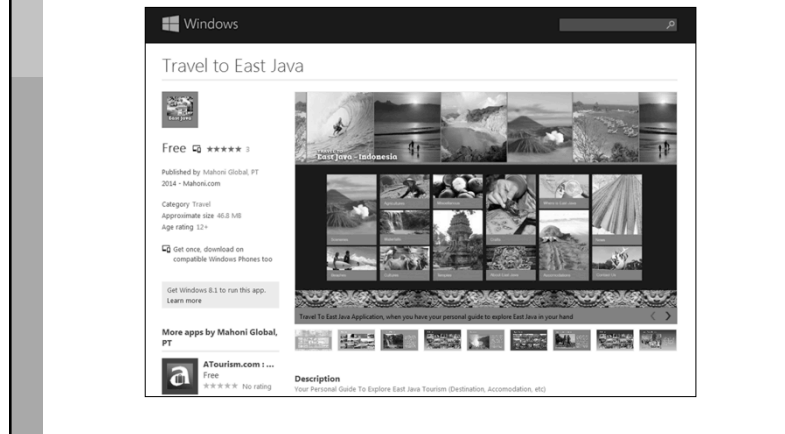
Windows

Travel to East Java

East Java

Free ★★★★★ 3

Published by Mahoni Global, PT
2014 - Mahoni.com

Category Travel
Approximate size 46.8 MB
Age rating 12+

Get once, download on compatible Windows Phones too

Get Windows 8.1 to run this app.
Learn more

More apps by Mahoni Global, PT

ATourism.com : ...
Free
★★★★★ No rating

East Java - Indonesia

Travel To East Java Application, when you have your personal guide to explore East Java in your hand

Description
Your Personal Guide To Explore East Java Tourism (Destination, Accomodation, etc)